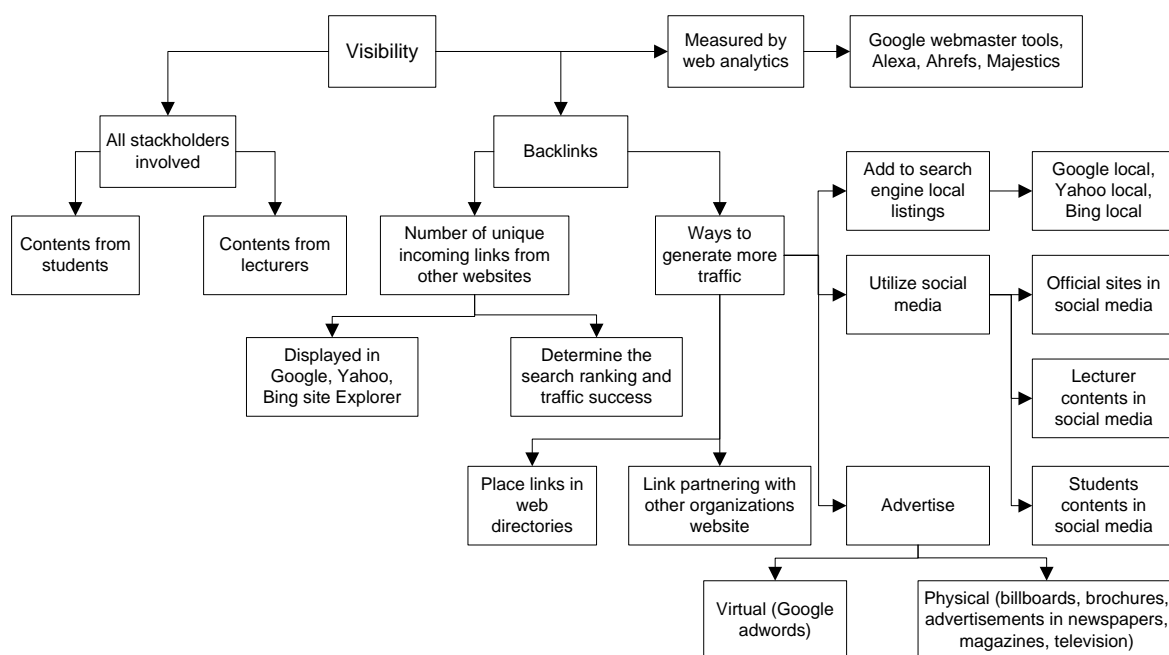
Visibility

Measured by web analytics

Google webmaster tools, Alexa, Ahrefs, Majestics

All stackholders involved

Contents from students

Contents from lecturers

Backlinks

Number of unique incoming links from other websites

Displayed in Google, Yahoo, Bing site Explorer

Determine the search ranking and traffic success

Ways to generate more traffic

Place links in web directories

Link partnering with other organizations website

Add to search engine local listings

Google local, Yahoo local, Bing local

Utilize social media

Official sites in social media

Lecturer contents in social media

Students contents in social media

Advertise

Virtual (Google adwords)

Physical (billboards, brochures, advertisements in newspapers, magazines, television)